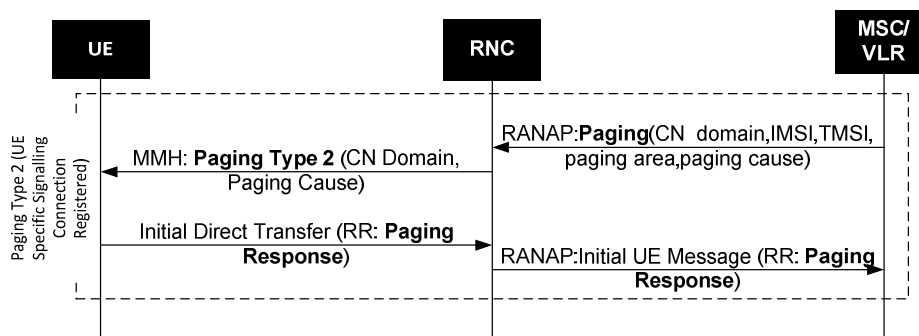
UE

RNC

MSC/ VLR

Paging Type 2 (UE Specific Signalling Connection Registered)

RANAP:Paging(CN domain,IMSI,TMSI, paging area,paging cause)

MMH: Paging Type 2 (CN Domain, Paging Cause)

Initial Direct Transfer (RR: Paging Response)

RANAP:Initial UE Message (RR: Paging Response)